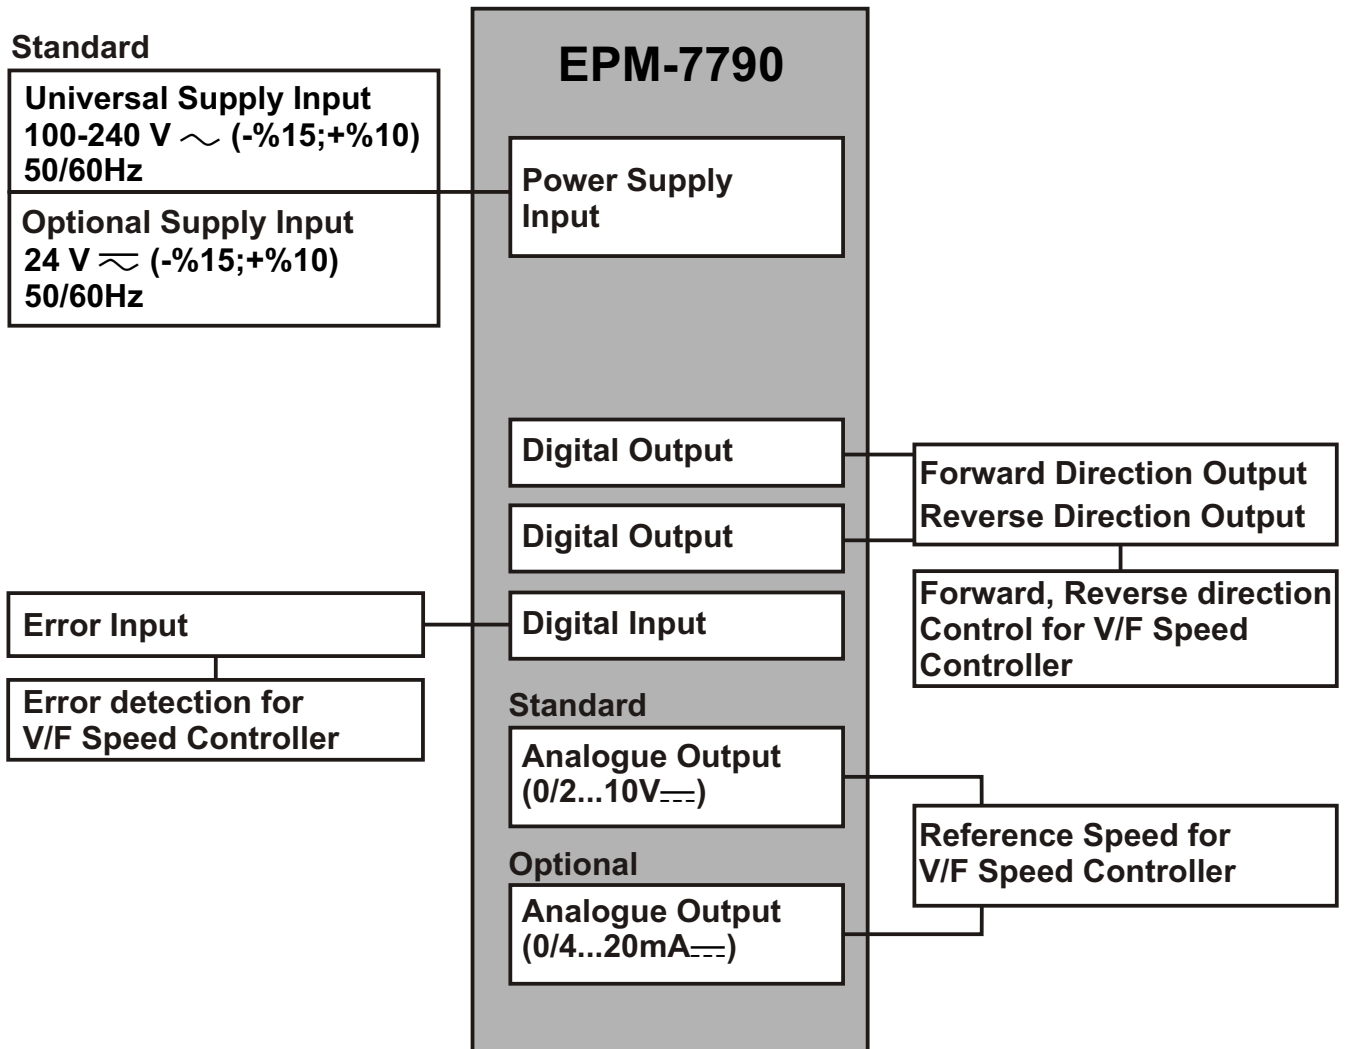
Standard

Universal Supply Input
100-240 V $\sim$ (-%15;+%10)
50/60Hz

Optional Supply Input
24 V $\eqsim$ (-%15;+%10)
50/60Hz

EPM-7790

Power Supply Input

Digital Output

Digital Output

Digital Input

Forward Direction Output
Reverse Direction Output

Forward, Reverse direction Control for V/F Speed Controller

Error Input

Error detection for V/F Speed Controller

Standard

Analogue Output (0/2...10V$\eqcirc$)

Optional

Analogue Output (0/4...20mA$\eqcirc$)

Reference Speed for V/F Speed Controller